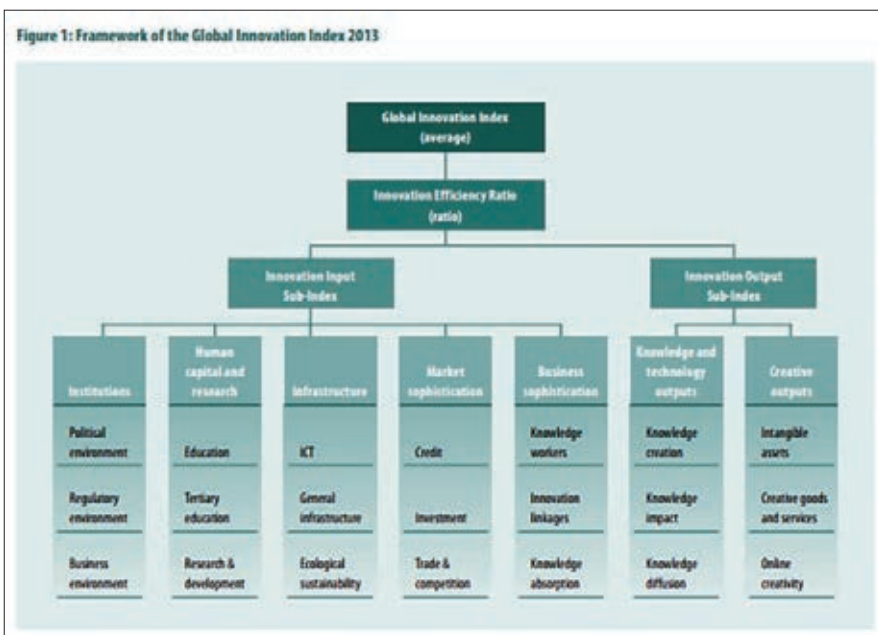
Figure 1: Framework of the Global Innovation Index 2013

Global Innovation Index (average)

Innovation Efficiency Ratio (ratio)

Innovation Input Sub-Index

Innovation Output Sub-Index

Institutions

Political environment

Regulatory environment

Business environment

Human capital and research

Education

Tertiary education

Research & development

Infrastructure

ICT

General infrastructure

Ecological sustainability

Market sophistication

Credit

Investment

Trade & competition

Business sophistication

Knowledge workers

Innovation linkages

Knowledge absorption

Knowledge and technology outputs

Knowledge creation

Knowledge impact

Knowledge diffusion

Creative outputs

Intangible assets

Creative goods and services

Online creativity